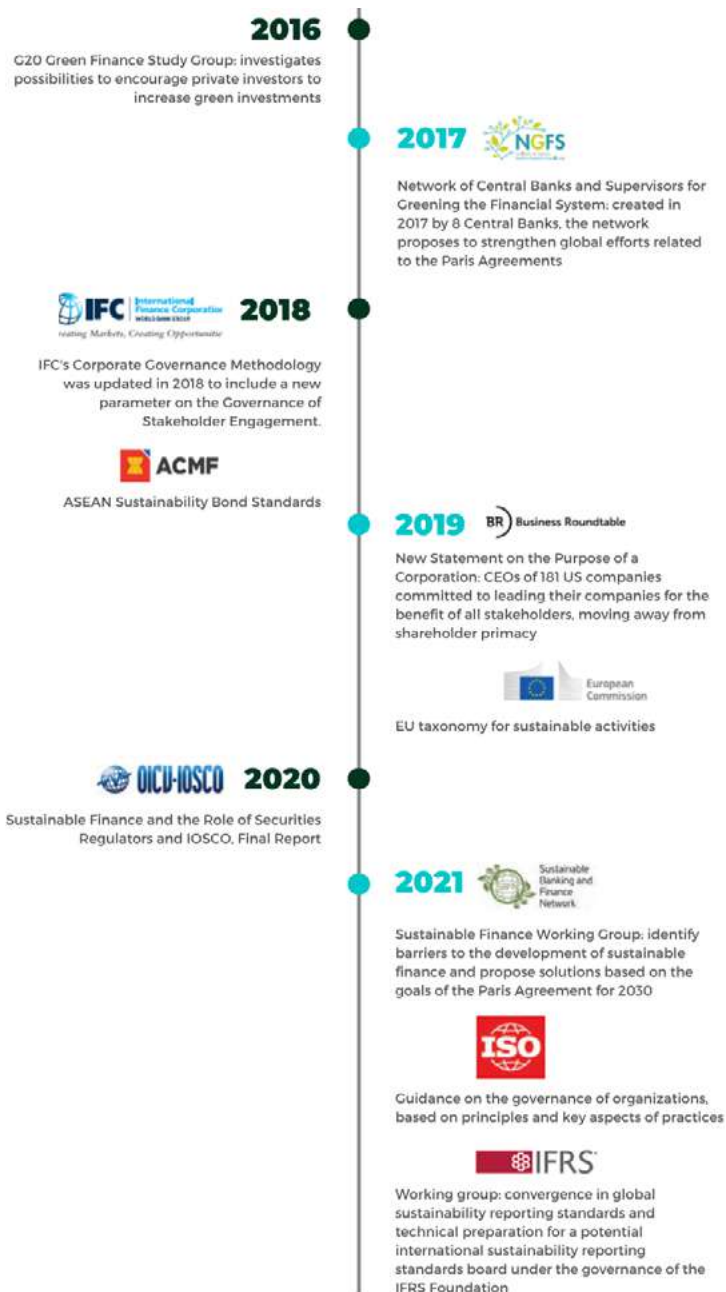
2016

G20 Green Finance Study Group: investigates possibilities to encourage private investors to increase green investments

2017 NGFS

Network of Central Banks and Supervisors for Greening the Financial System: created in 2017 by 8 Central Banks, the network proposes to strengthen global efforts related to the Paris Agreements

IFC International Finance Corporation WORLD BANK GROUP
reating Markets, Creating Opportunities 2018

IFC's Corporate Governance Methodology was updated in 2018 to include a new parameter on the Governance of Stakeholder Engagement.

ACMF

ASEAN Sustainability Bond Standards

2019 BR Business Roundtable

New Statement on the Purpose of a Corporation: CEOs of 181 US companies committed to leading their companies for the benefit of all stakeholders, moving away from shareholder primacy

European Commission

EU taxonomy for sustainable activities

OICU-IOSCO 2020

Sustainable Finance and the Role of Securities Regulators and IOSCO, Final Report

2021 Sustainable Banking and Finance Network

Sustainable Finance Working Group: identify barriers to the development of sustainable finance and propose solutions based on the goals of the Paris Agreement for 2030

ISO

Guidance on the governance of organizations, based on principles and key aspects of practices

IFRS

Working group: convergence in global sustainability reporting standards and technical preparation for a potential international sustainability reporting standards board under the governance of the IFRS Foundation